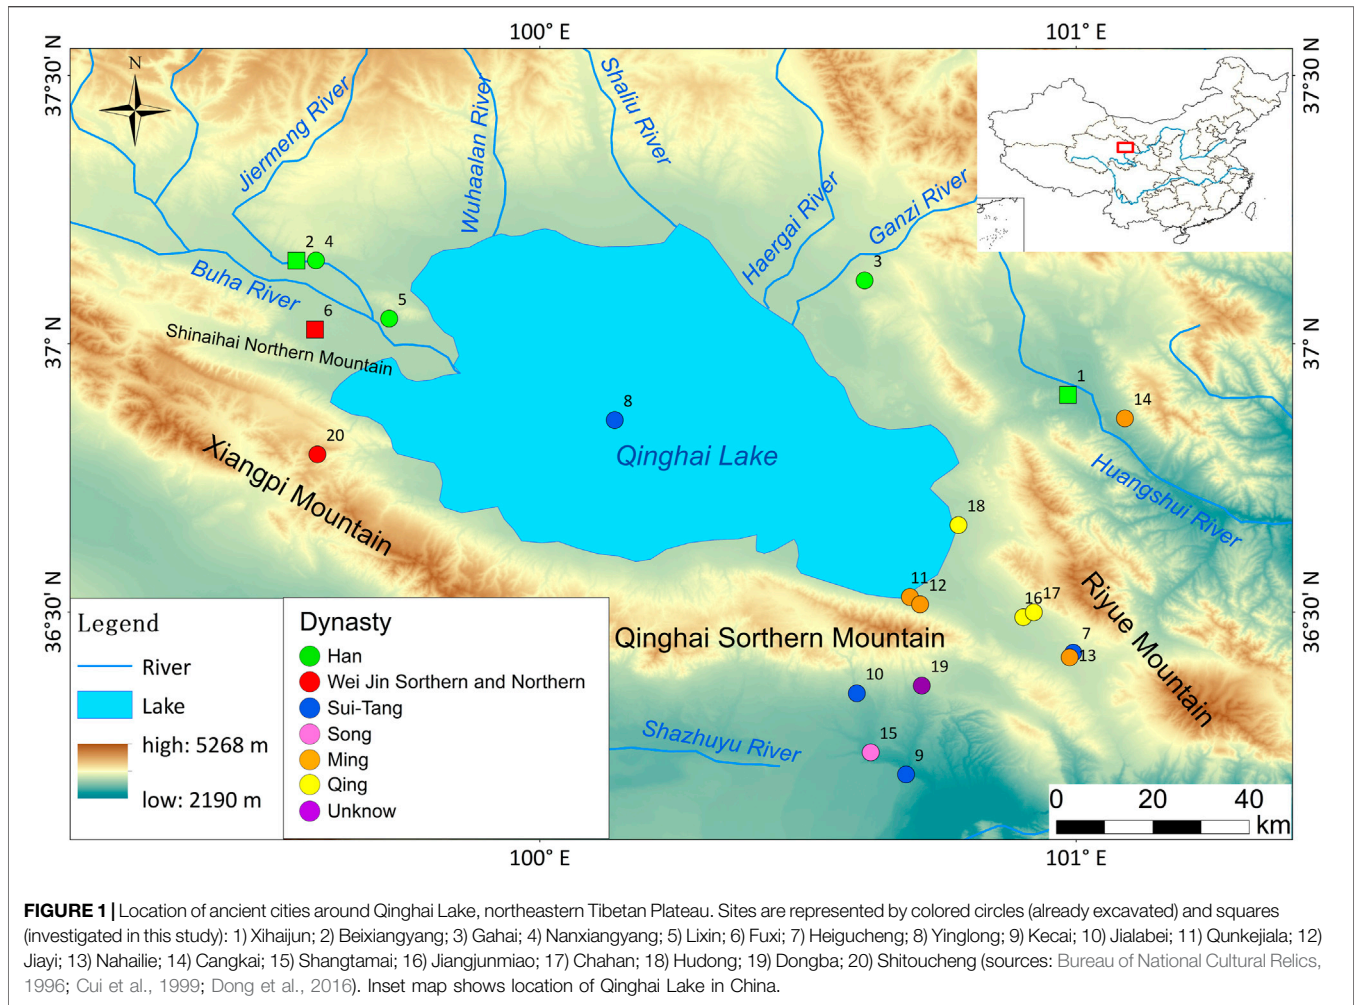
100° E
101° E
37°30' N
37° N
36°30' N
37°30' N
37° N
36°30' N
N
Jiermeng River
Wuhaalan River
Shaliu River
Haergai River
Ganzi River
Buha River
Shinaihai Northern Mountain
Qinghai Lake
Huangshui River
Xiangpi Mountain
Riyue Mountain
Qinghai Sorthern Mountain
Shazhuyu River
2 4
3
5
6
1
14
8
20
18
11 12
16 17
7
13
10
19
15
9

Legend
River
Lake
high: 5268 m
low: 2190 m

Dynasty
Han
Wei Jin Sorthern and Northern
Sui-Tang
Song
Ming
Qing
Unknow

0 20 40
km
100° E
101° E

FIGURE 1 | Location of ancient cities around Qinghai Lake, northeastern Tibetan Plateau. Sites are represented by colored circles (already excavated) and squares (investigated in this study): 1) Xihaijun; 2) Beixiangyang; 3) Gahai; 4) Nanxiangyang; 5) Lixin; 6) Fuxi; 7) Heigucheng; 8) Yinglong; 9) Kecai; 10) Jialabei; 11) Qunkejiala; 12) Jiayi; 13) Nahailie; 14) Cangkai; 15) Shangtamai; 16) Jiangjunmiao; 17) Chahan; 18) Hudong; 19) Dongba; 20) Shitoucheng (sources: Bureau of National Cultural Relics, 1996; Cui et al., 1999; Dong et al., 2016). Inset map shows location of Qinghai Lake in China.